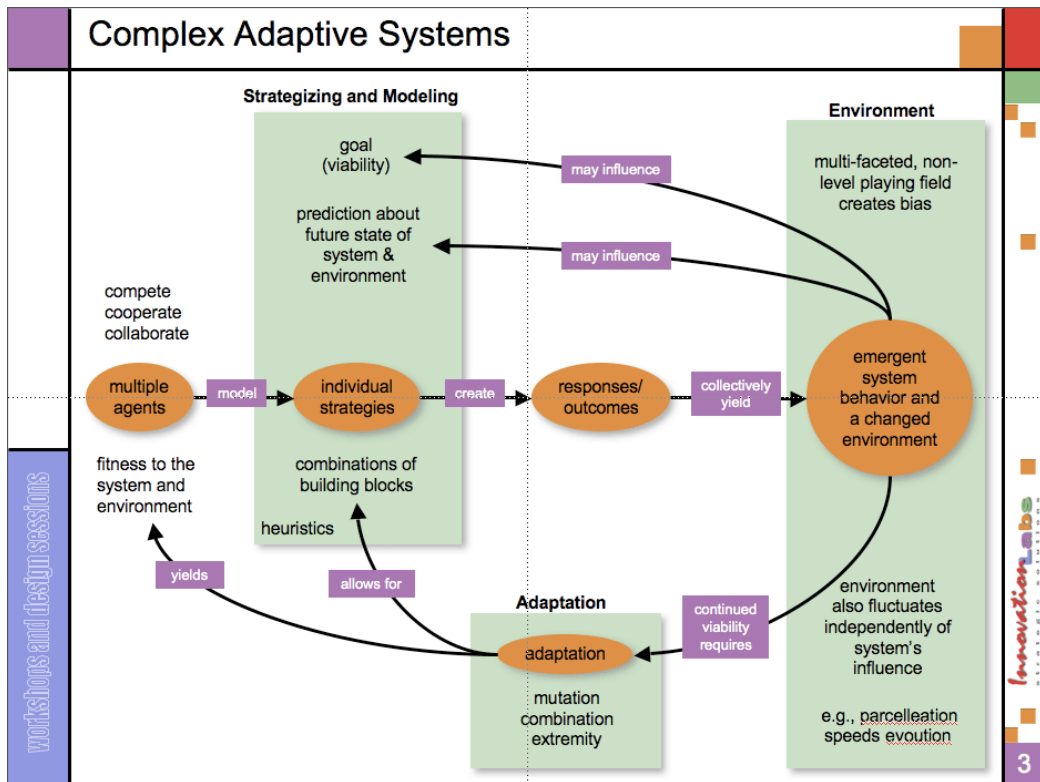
Complex Adaptive Systems

Strategizing and Modeling

goal (viability)

prediction about future state of system & environment

combinations of building blocks

heuristics

Environment

multi-faceted, non-level playing field creates bias

may influence

may influence

compete cooperate collaborate

multiple agents

model

individual strategies

create

responses/ outcomes

collectively yield

emergent system behavior and a changed environment

fitness to the system and environment

yields

allows for

Adaptation

adaptation

mutation combination extremity

continued viability requires

environment also fluctuates independently of system's influence

e.g., parcelleation speeds evoution

workshops and design sessions

InnovationLabs

strategic solutions

3